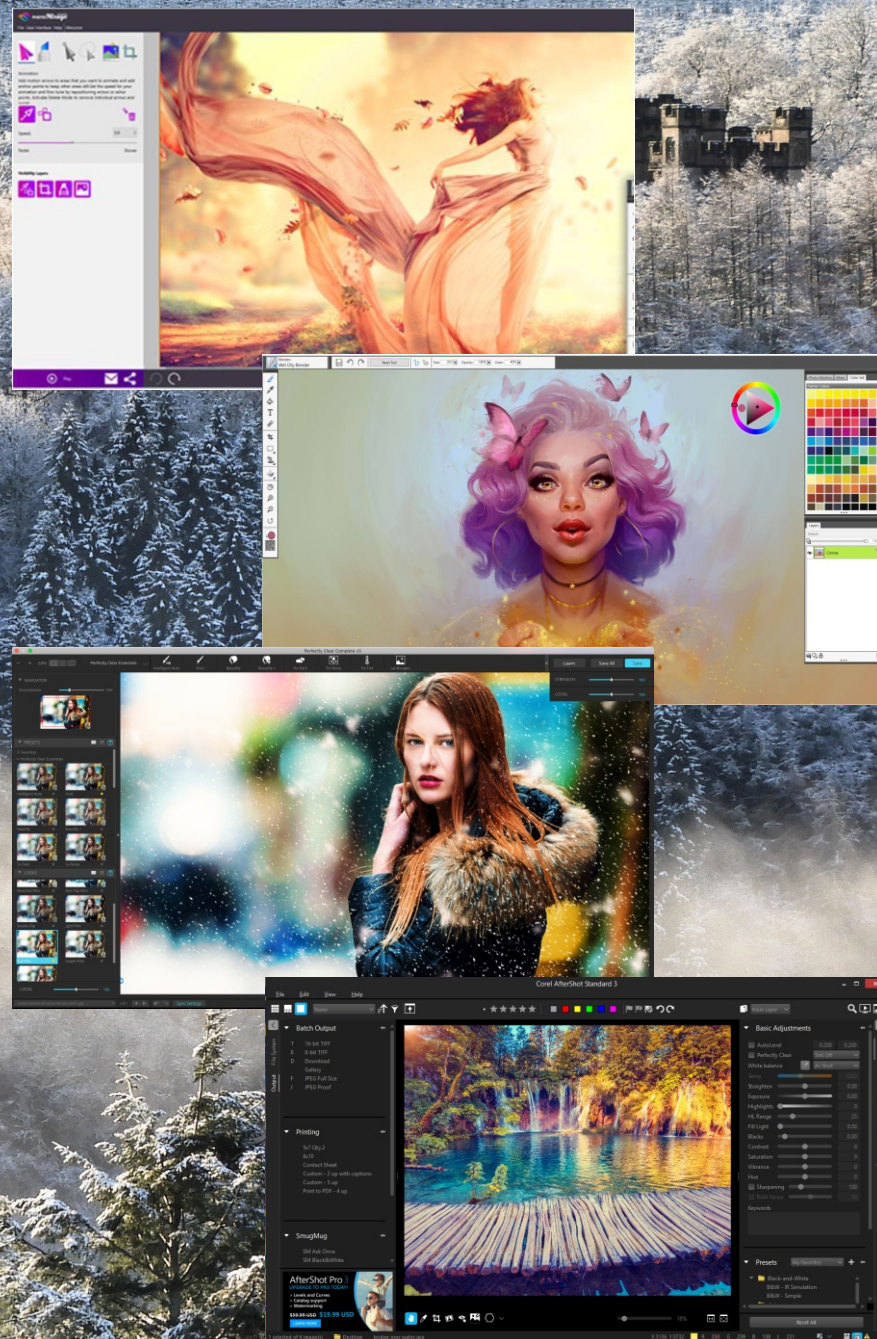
Animation:
Speed
Visibility Layers
Play

Perfectly Clear Complete v3
Navigator
Presets
Learn
Save All
Done

Corel AfterShot Standard 3
File Edit View Help
Batch Output
16-bit TIFF
8-bit TIFF
Download
Gallery
JPEG Full Size
JPEG Proof
Printing
5x7 Qty 2
8x10
Contact Sheet
Custom - 2 up with captions
Custom - 1 up
Print to PDF - 4 up
SmugMug
AfterShot Pro 3
UPGRADE TO PRO TODAY!
• Levels and Curves
• Catalog support
• Watermarking
$59.99 USD $19.99 USD
LEARN MORE
Basic Adjustments
AutoLevel
Perfectly Clear
White balance
Brightness
Exposure
Highlights
HL Range
Fill Light
Blacks
Contrast
Saturation
Vibrance
Hue
Sharpening
Keywords
Presets
My Favorites
Black-and-White
B&W - IR Simulation
B&W - Simple
Reset All